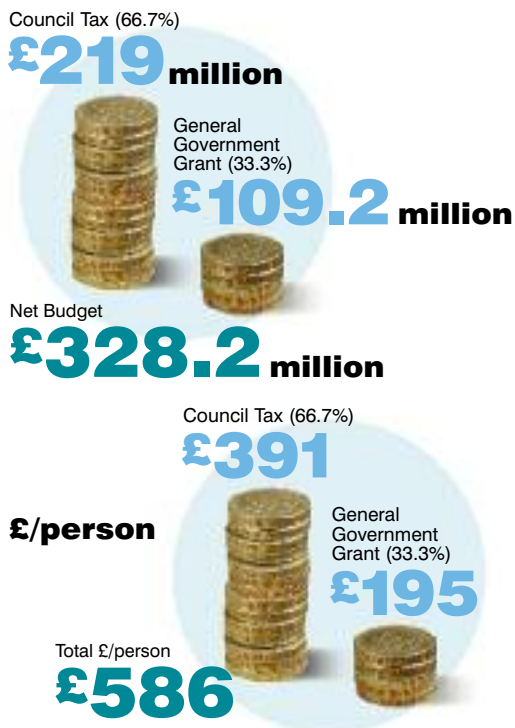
Council Tax (66.7%)

£219 million

General Government Grant (33.3%)

£109.2 million

Net Budget

£328.2 million

Council Tax (66.7%)

£391

£/person

General Government Grant (33.3%)

£195

Total £/person

£586